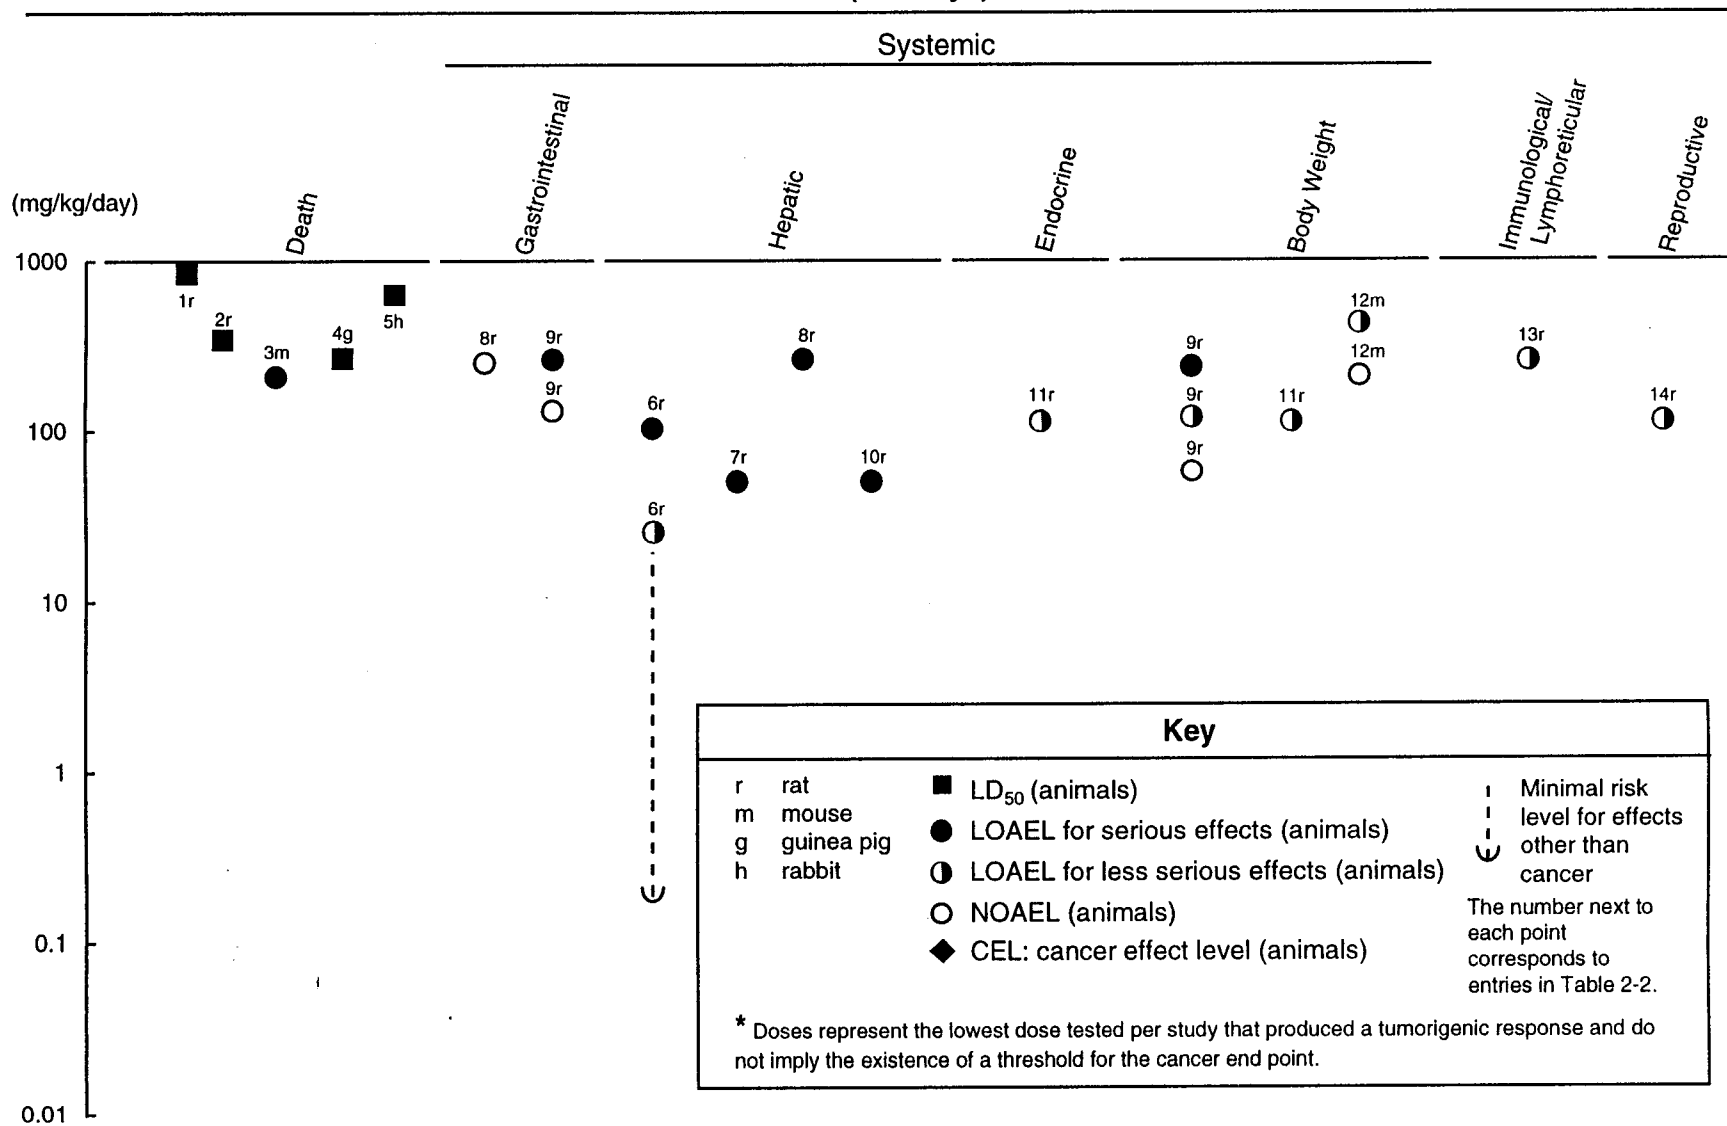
Systemic

(mg/kg/day)

Death

Gastrointestinal

Hepatic

Endocrine

Body Weight

Immunological/ Lymphoreticular

Reproductive

1000

100

10

1

0.1

0.01

1r
2r
3m
4g
5h
8r
9r
9r
6r
6r
8r
7r
10r
11r
9r
9r
9r
11r
12m
12m
13r
14r

Key

r rat
m mouse
g guinea pig
h rabbit

LD$_{50}$ (animals)
LOAEL for serious effects (animals)
LOAEL for less serious effects (animals)
NOAEL (animals)
CEL: cancer effect level (animals)

Minimal risk level for effects other than cancer

The number next to each point corresponds to entries in Table 2-2.

* Doses represent the lowest dose tested per study that produced a tumorigenic response and do not imply the existence of a threshold for the cancer end point.